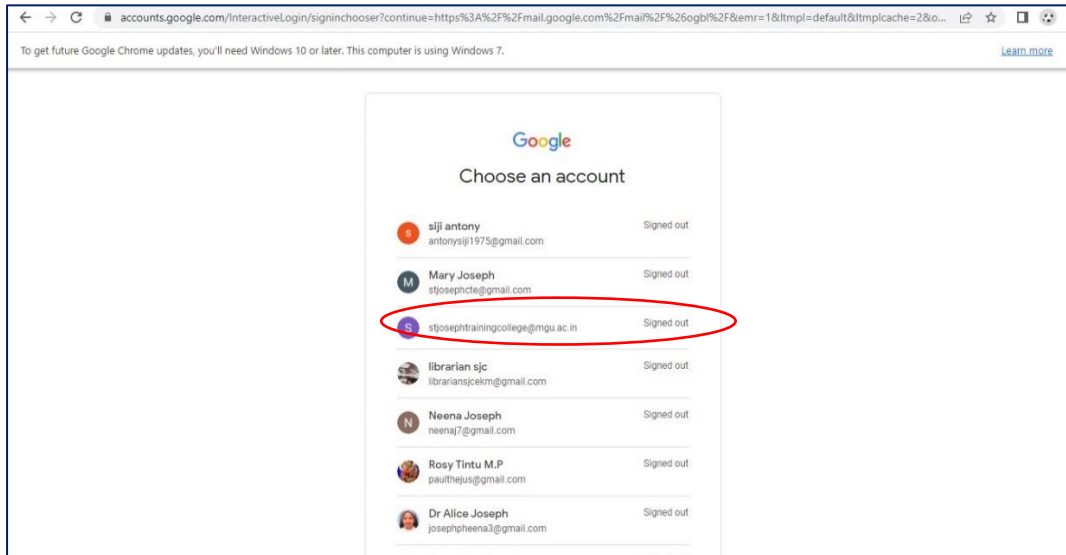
accounts.google.com/InteractiveLogin/signinchooser?continue=https%3A%2F%2Fmail.google.com%2Fmail%2F%26ogbl%2F&emr=1&ltmpl=default&ltmplcache=2&o...

To get future Google Chrome updates, you'll need Windows 10 or later. This computer is using Windows 7.

Learn more

Google

Choose an account

S siji antony
antonysiji1975@gmail.com
Signed out

M Mary Joseph
stjosephcte@gmail.com
Signed out

S stjosephtrainingcollege@mgu.ac.in
Signed out

librarian sjc
librariansjcekm@gmail.com
Signed out

N Neena Joseph
neenaj7@gmail.com
Signed out

Rosy Tintu M.P
paulthejus@gmail.com
Signed out

Dr Alice Joseph
josephpheena3@gmail.com
Signed out